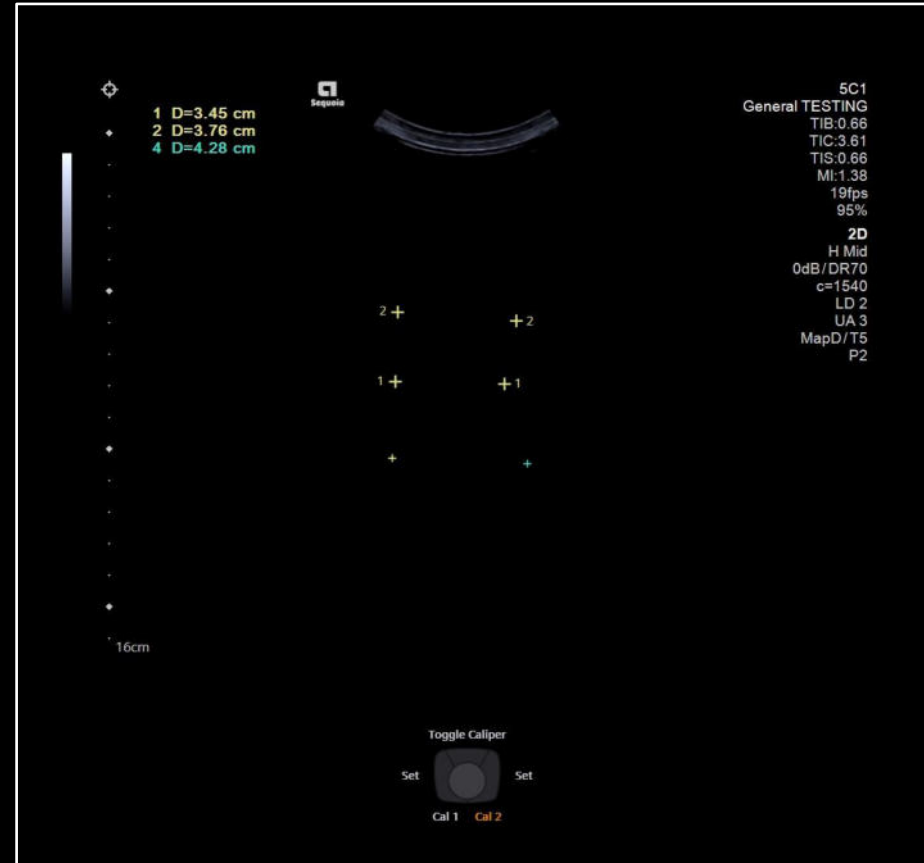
1 D=3.45 cm
2 D=3.76 cm
4 D=4.28 cm

Sequoia

5C1
General TESTING
TIB:0.66
TIC:3.61
TIS:0.66
MI:1.38
19fps
95%
2D
H Mid
0dB/DR70
c=1540
LD 2
UA 3
MapD/T5
P2

2 2
1 1

16cm

Toggle Caliper
Set
Set
Cal 1 Cal 2